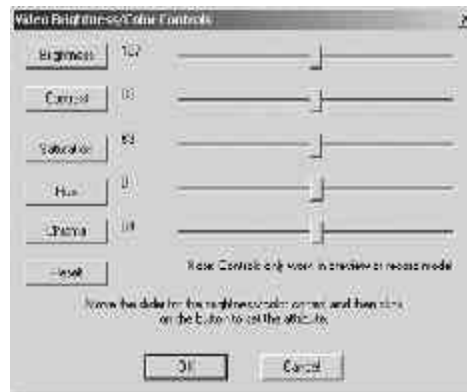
Video Brightness/Color Controls

Brightness 132

Contrast 63

Saturation 63

Hue 0

Chroma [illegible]

Reset

Note: Controls only work in preview or record mode!

Move the slider for the brightness/color control and then click on the button to set the attribute.

OK

Cancel